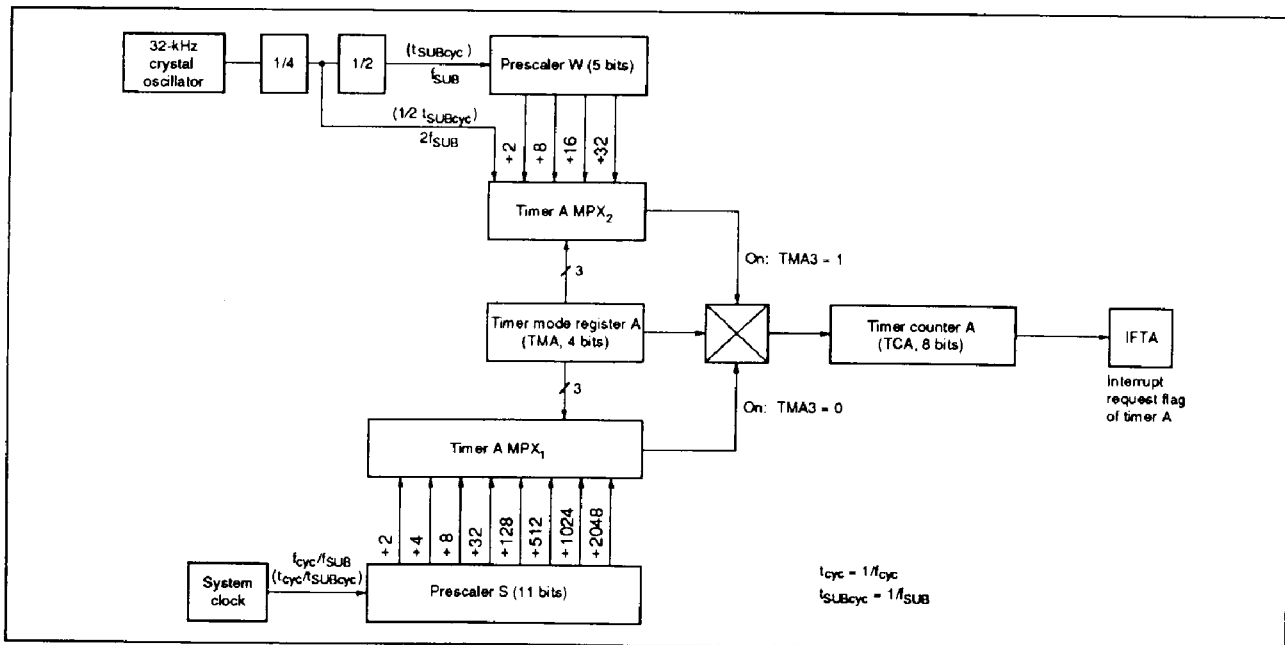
32-kHz crystal oscillator

1/4

1/2

($t_{SUBcyc}$)
$f_{SUB}$

Prescaler W (5 bits)

($1/2\ t_{SUBcyc}$)
$2f_{SUB}$

÷2
÷8
÷16
÷32

Timer A MPX$_2$

3

On: TMA3 = 1

Timer mode register A (TMA, 4 bits)

Timer counter A (TCA, 8 bits)

IFTA

Interrupt request flag of timer A

3

On: TMA3 = 0

Timer A MPX$_1$

÷2
÷4
÷8
÷32
÷128
÷512
÷1024
÷2048

System clock

$f_{cyc}/f_{SUB}$
($t_{cyc}/t_{SUBcyc}$)

Prescaler S (11 bits)

$t_{cyc} = 1/f_{cyc}$
$t_{SUBcyc} = 1/f_{SUB}$